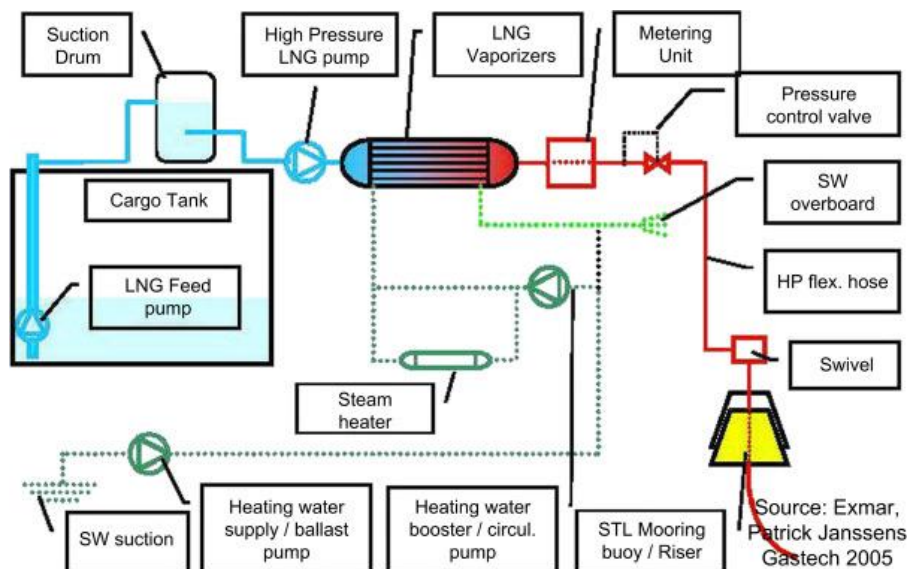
Suction Drum

High Pressure LNG pump

LNG Vaporizers

Metering Unit

Pressure control valve

Cargo Tank

SW overboard

HP flex. hose

LNG Feed pump

Swivel

Steam heater

SW suction

Heating water supply / ballast pump

Heating water booster / circul. pump

STL Mooring buoy / Riser

Source: Exmar, Patrick Janssens Gastech 2005